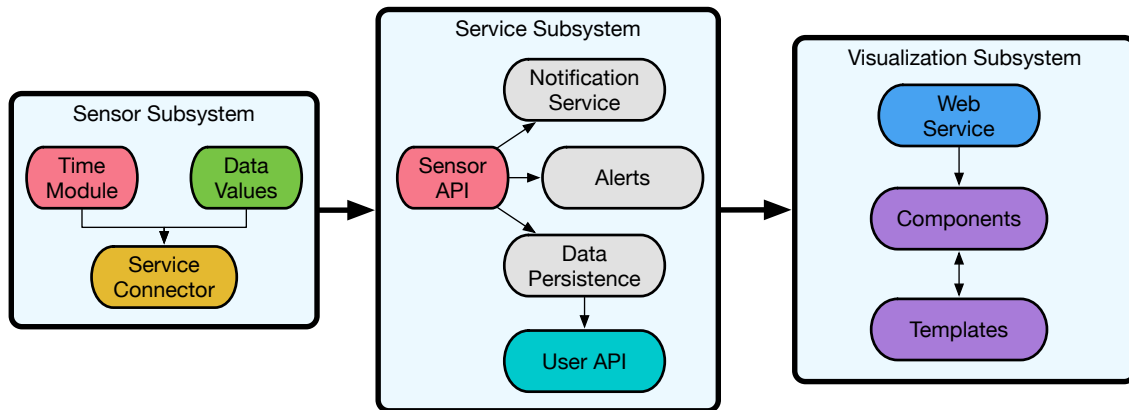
Sensor Subsystem

Time Module

Data Values

Service Connector

Service Subsystem

Sensor API

Notification Service

Alerts

Data Persistence

User API

Visualization Subsystem

Web Service

Components

Templates